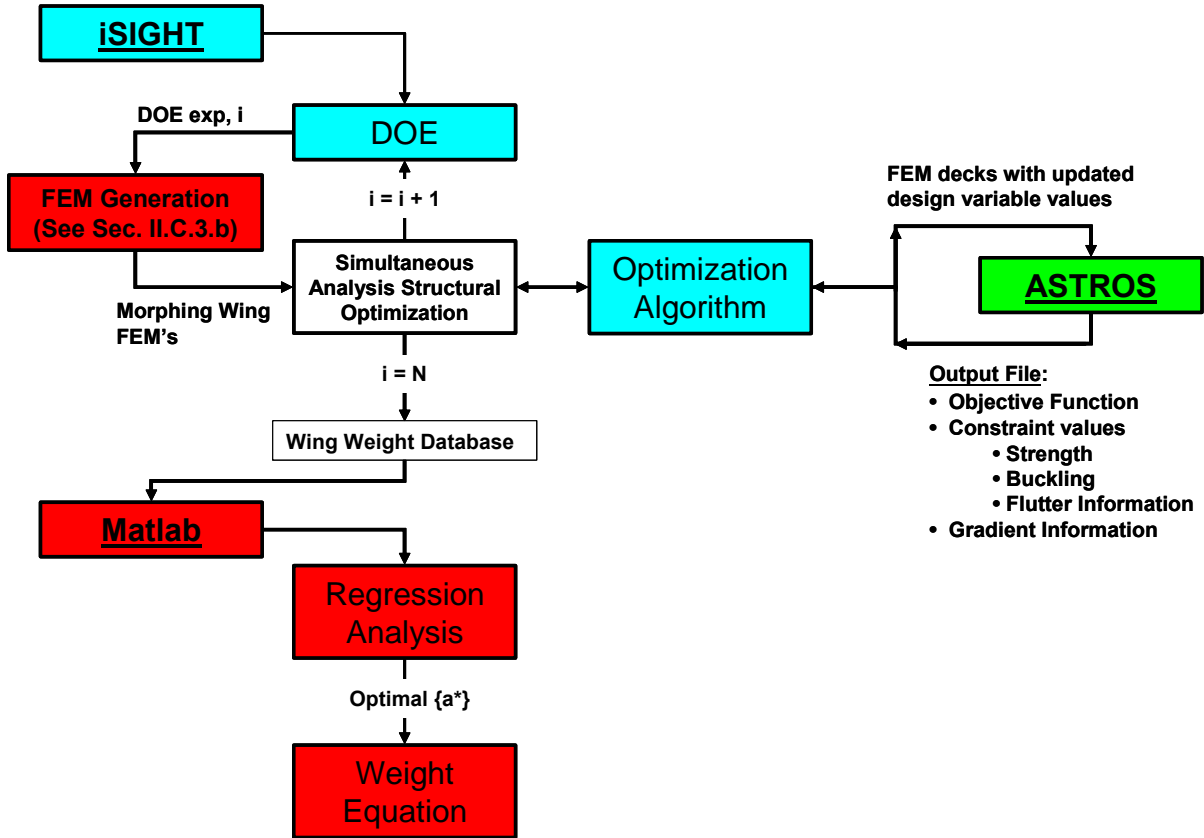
iSIGHT

DOE exp, i

DOE

FEM Generation (See Sec. II.C.3.b)

i = i + 1

FEM decks with updated design variable values

Simultaneous Analysis Structural Optimization

Optimization Algorithm

ASTROS

Morphing Wing FEM's

i = N

Output File:
• Objective Function
• Constraint values
• Strength
• Buckling
• Flutter Information
• Gradient Information

Wing Weight Database

Matlab

Regression Analysis

Optimal {a*}

Weight Equation